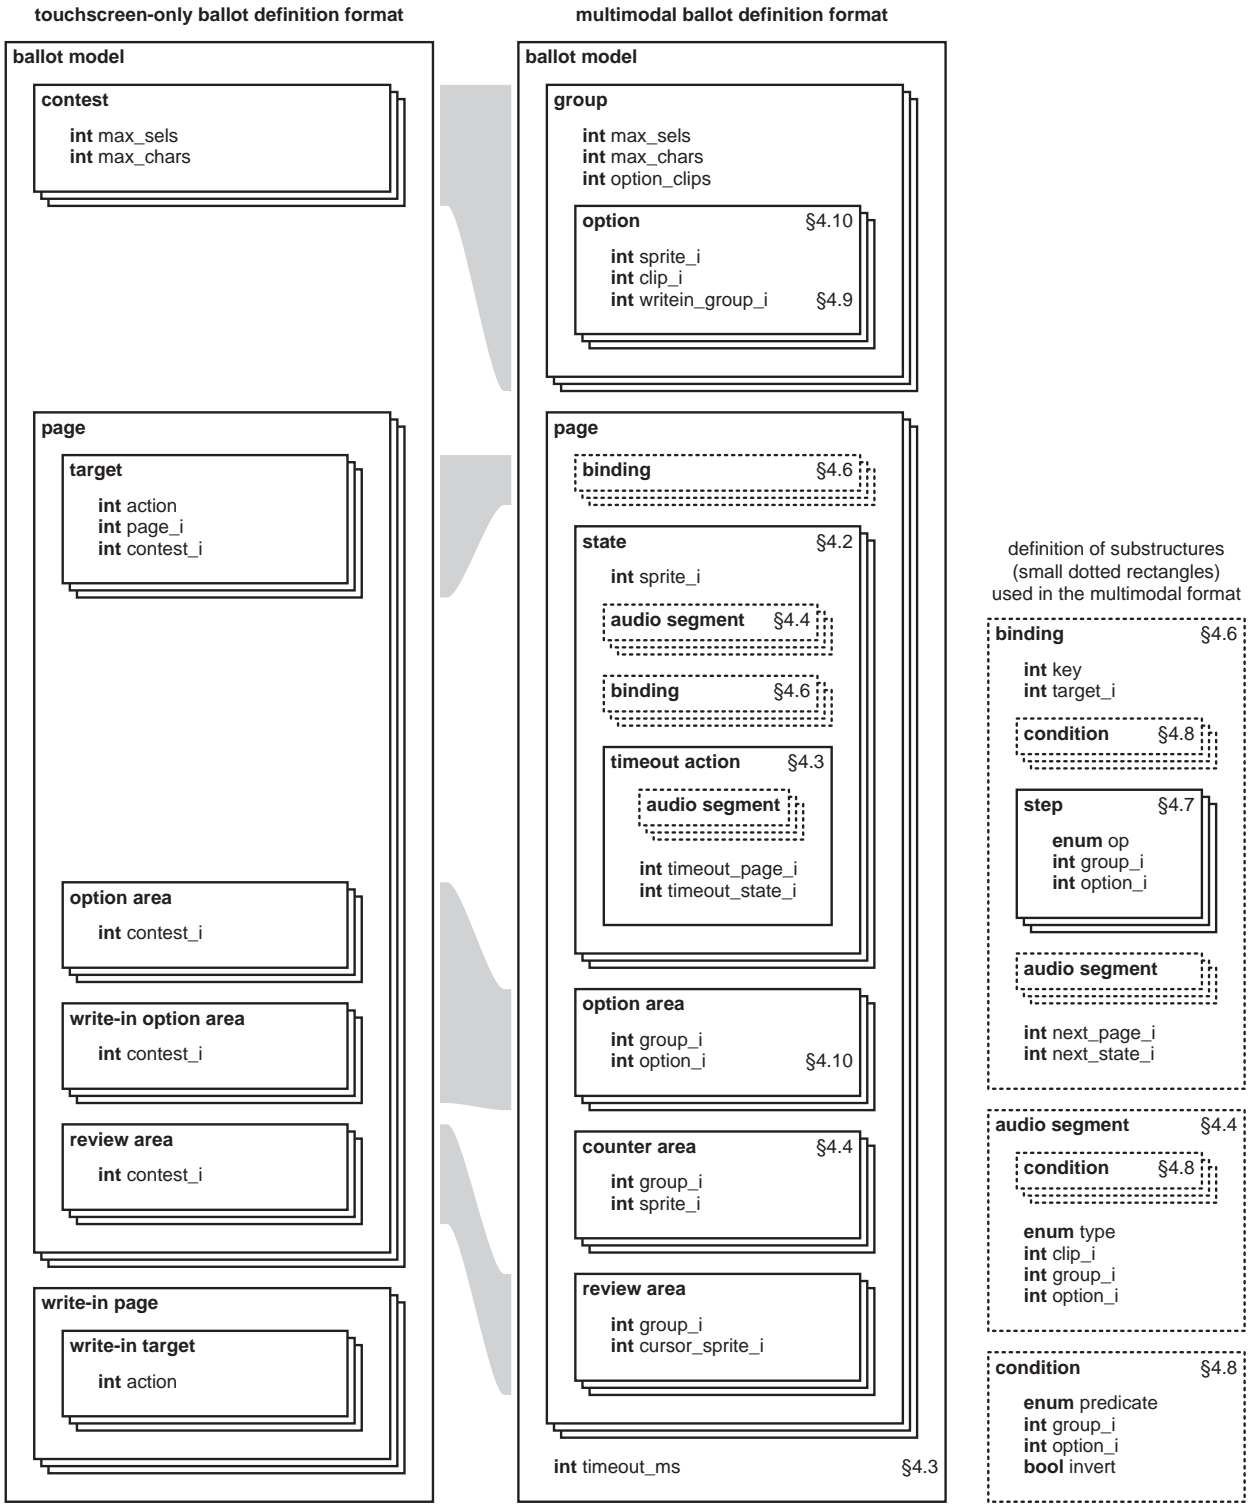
touchscreen-only ballot definition format

ballot model

contest

**int** max_sels
**int** max_chars

page

target

**int** action
**int** page_i
**int** contest_i

option area

**int** contest_i

write-in option area

**int** contest_i

review area

**int** contest_i

write-in page

write-in target

**int** action

multimodal ballot definition format

ballot model

group

**int** max_sels
**int** max_chars
**int** option_clips

option §4.10

**int** sprite_i
**int** clip_i
**int** writein_group_i §4.9

page

binding §4.6

state §4.2

**int** sprite_i

audio segment §4.4

binding §4.6

timeout action §4.3

audio segment

**int** timeout_page_i
**int** timeout_state_i

option area

**int** group_i
**int** option_i §4.10

counter area §4.4

**int** group_i
**int** sprite_i

review area

**int** group_i
**int** cursor_sprite_i

**int** timeout_ms §4.3

definition of substructures (small dotted rectangles) used in the multimodal format

binding §4.6

**int** key
**int** target_i

condition §4.8

step §4.7

**enum** op
**int** group_i
**int** option_i

audio segment

**int** next_page_i
**int** next_state_i

audio segment §4.4

condition §4.8

**enum** type
**int** clip_i
**int** group_i
**int** option_i

condition §4.8

**enum** predicate
**int** group_i
**int** option_i
**bool** invert